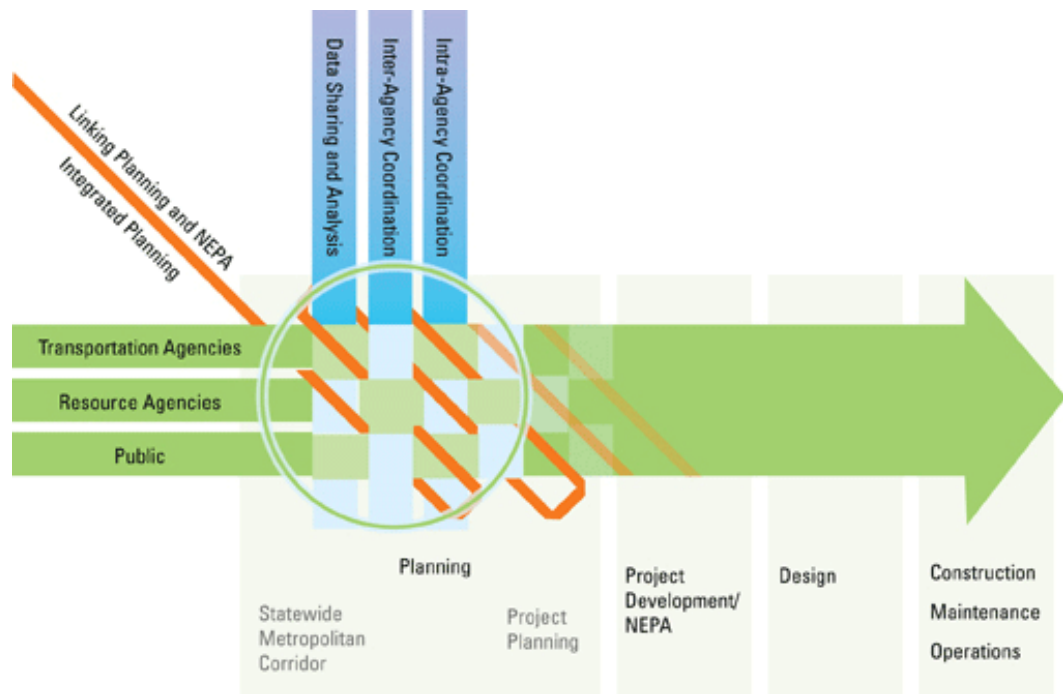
Linking Planning and NEPA
Integrated Planning

Data Sharing and Analysis
Inter-Agency Coordination
Intra-Agency Coordination

Transportation Agencies
Resource Agencies
Public

Planning

Statewide
Metropolitan
Corridor

Project Planning

Project Development/ NEPA

Design

Construction
Maintenance
Operations